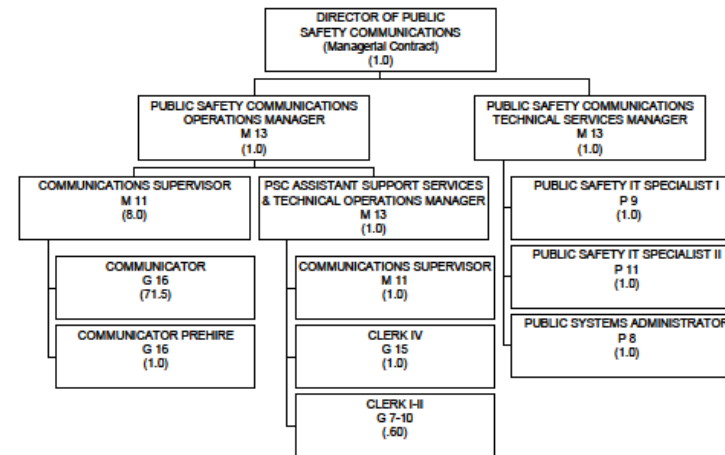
DIRECTOR OF PUBLIC SAFETY COMMUNICATIONS
(Managerial Contract)
(1.0)

PUBLIC SAFETY COMMUNICATIONS OPERATIONS MANAGER
M 13
(1.0)

PUBLIC SAFETY COMMUNICATIONS TECHNICAL SERVICES MANAGER
M 13
(1.0)

COMMUNICATIONS SUPERVISOR
M 11
(8.0)

PSC ASSISTANT SUPPORT SERVICES & TECHNICAL OPERATIONS MANAGER
M 13
(1.0)

PUBLIC SAFETY IT SPECIALIST I
P 9
(1.0)

COMMUNICATOR
G 16
(71.5)

COMMUNICATIONS SUPERVISOR
M 11
(1.0)

PUBLIC SAFETY IT SPECIALIST II
P 11
(1.0)

COMMUNICATOR PREHIRE
G 16
(1.0)

CLERK IV
G 15
(1.0)

PUBLIC SYSTEMS ADMINISTRATOR
P 8
(1.0)

CLERK I-II
G 7-10
(.60)